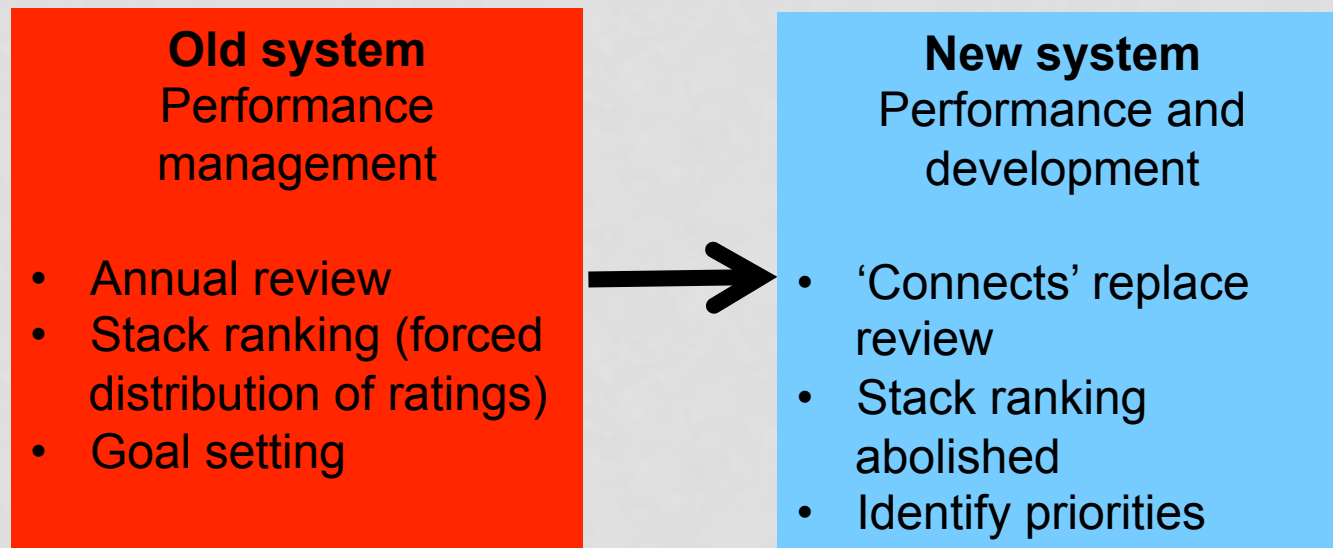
**Old system**
Performance management

- Annual review
- Stack ranking (forced distribution of ratings)
- Goal setting

**New system**
Performance and development

- ‘Connects’ replace review
- Stack ranking abolished
- Identify priorities